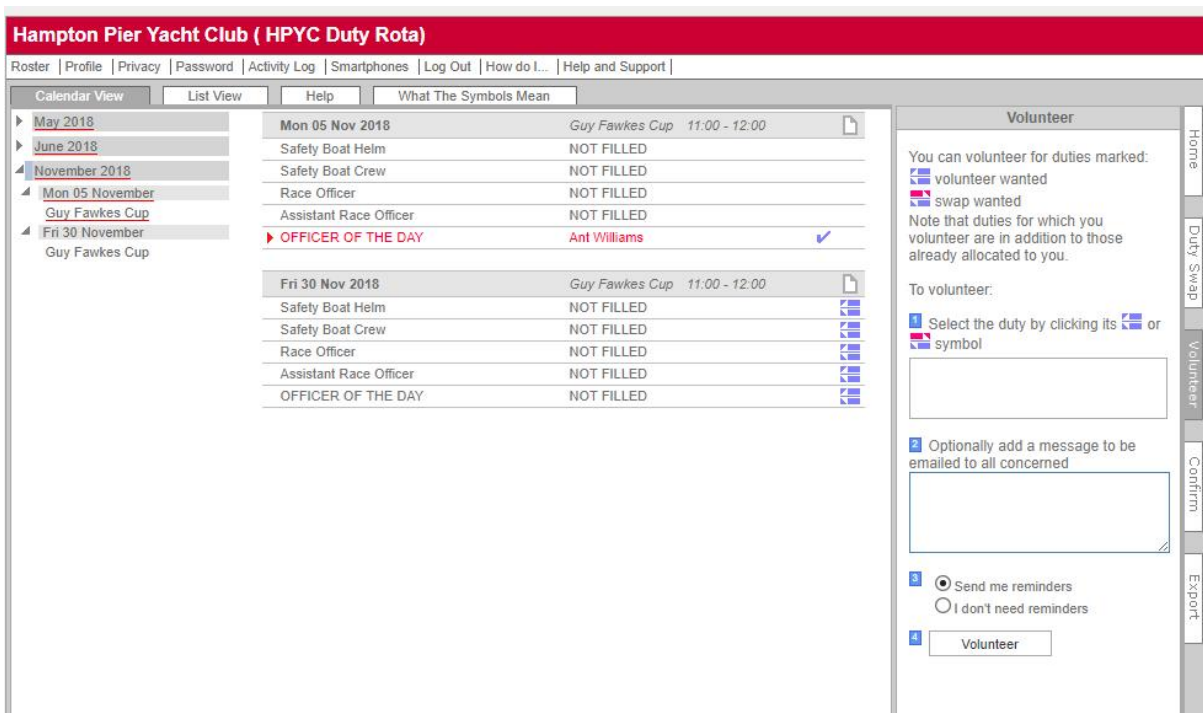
Hampton Pier Yacht Club ( HPYC Duty Rota)

Roster | Profile | Privacy | Password | Activity Log | Smartphones | Log Out | How do I... | Help and Support |

Calendar View | List View | Help | What The Symbols Mean

May 2018
June 2018
November 2018
Mon 05 November
Guy Fawkes Cup
Fri 30 November
Guy Fawkes Cup

| Mon 05 Nov 2018 | Guy Fawkes Cup 11:00 - 12:00 |
|---|---|
| Safety Boat Helm | NOT FILLED |
| Safety Boat Crew | NOT FILLED |
| Race Officer | NOT FILLED |
| Assistant Race Officer | NOT FILLED |
| OFFICER OF THE DAY | Ant Williams |

| Fri 30 Nov 2018 | Guy Fawkes Cup 11:00 - 12:00 |
|---|---|
| Safety Boat Helm | NOT FILLED |
| Safety Boat Crew | NOT FILLED |
| Race Officer | NOT FILLED |
| Assistant Race Officer | NOT FILLED |
| OFFICER OF THE DAY | NOT FILLED |

Volunteer

You can volunteer for duties marked:
volunteer wanted
swap wanted
Note that duties for which you volunteer are in addition to those already allocated to you.

To volunteer:

1 Select the duty by clicking its or symbol

2 Optionally add a message to be emailed to all concerned

3 Send me reminders
I don't need reminders

4 Volunteer

Home
Duty Swap
Volunteer
Confirm
Export